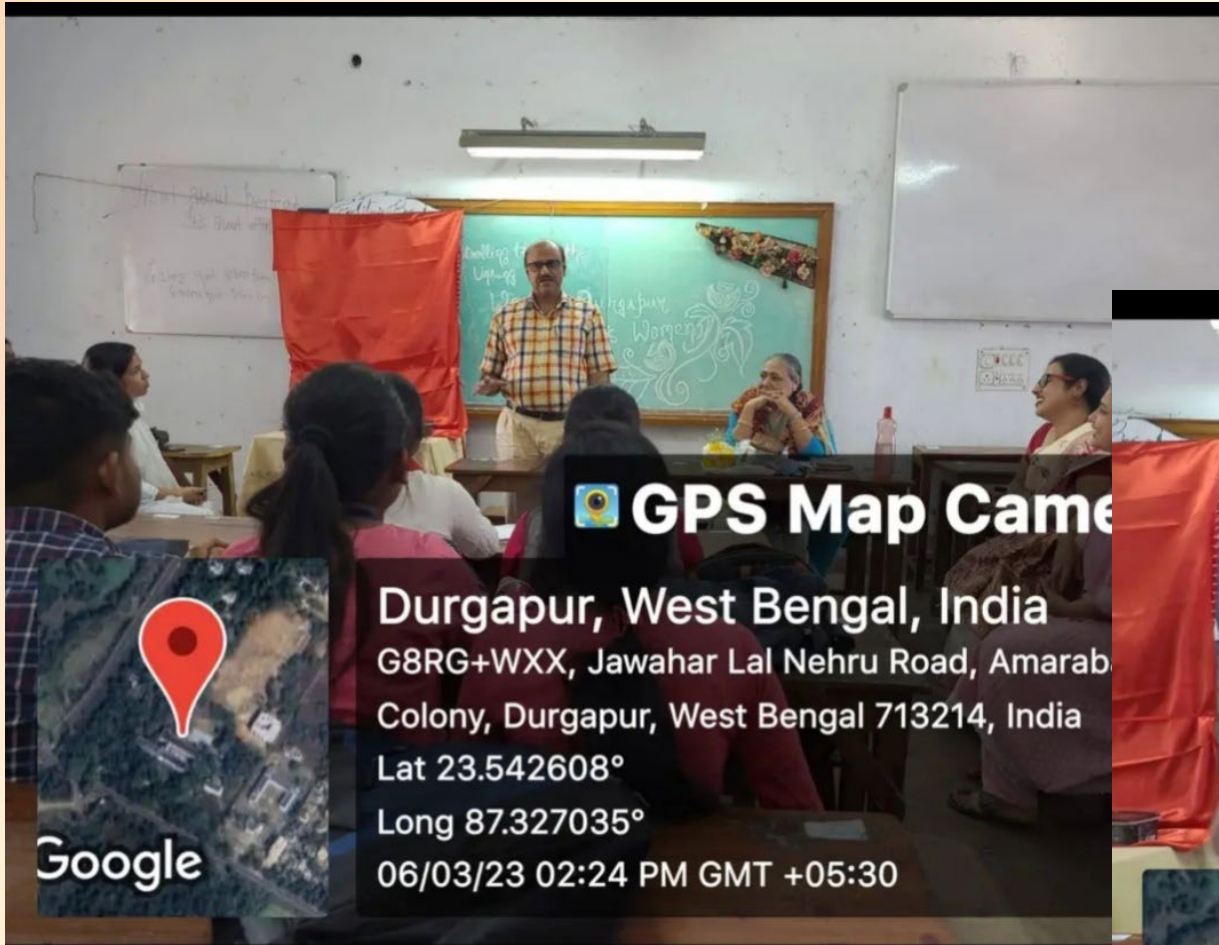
GPS Map Came

Durgapur, West Bengal, India
G8RG+WXX, Jawahar Lal Nehru Road, Amarab
Colony, Durgapur, West Bengal 713214, India
Lat 23.542608°
Long 87.327035°
06/03/23 02:24 PM GMT +05:30

Google

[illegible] Durgapur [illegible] Women